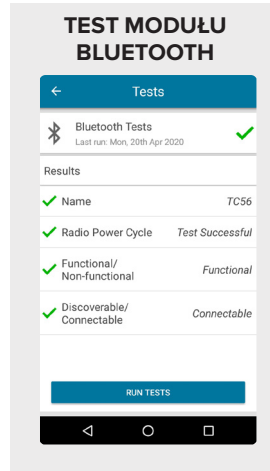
TEST MODUŁU BLUETOOTH

←
Tests

Bluetooth Tests
Last run: Mon, 20th Apr 2020

Results

Name TC56

Radio Power Cycle Test Successful

Functional/ Non-functional Functional

Discoverable/ Connectable Connectable

RUN TESTS